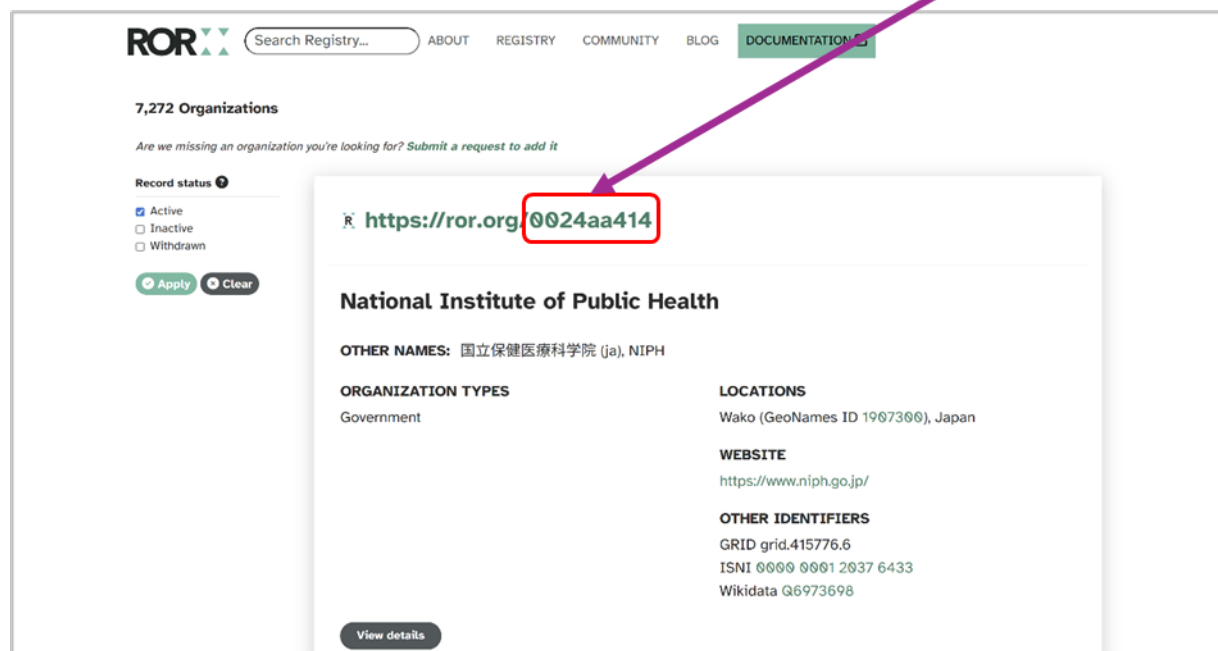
ROR

Search Registry...

ABOUT

REGISTRY

COMMUNITY

BLOG

DOCUMENTATION

7,272 Organizations

Are we missing an organization you're looking for? Submit a request to add it

Record status

Active

Inactive

Withdrawn

Apply

Clear

https://ror.org/0024aa414

National Institute of Public Health

OTHER NAMES: 国立保健医療科学院 (ja), NIPH

ORGANIZATION TYPES

Government

LOCATIONS

Wako (GeoNames ID 1907300), Japan

WEBSITE

https://www.niph.go.jp/

OTHER IDENTIFIERS

GRID grid.415776.6

ISNI 0000 0001 2037 6433

Wikidata Q6973698

View details